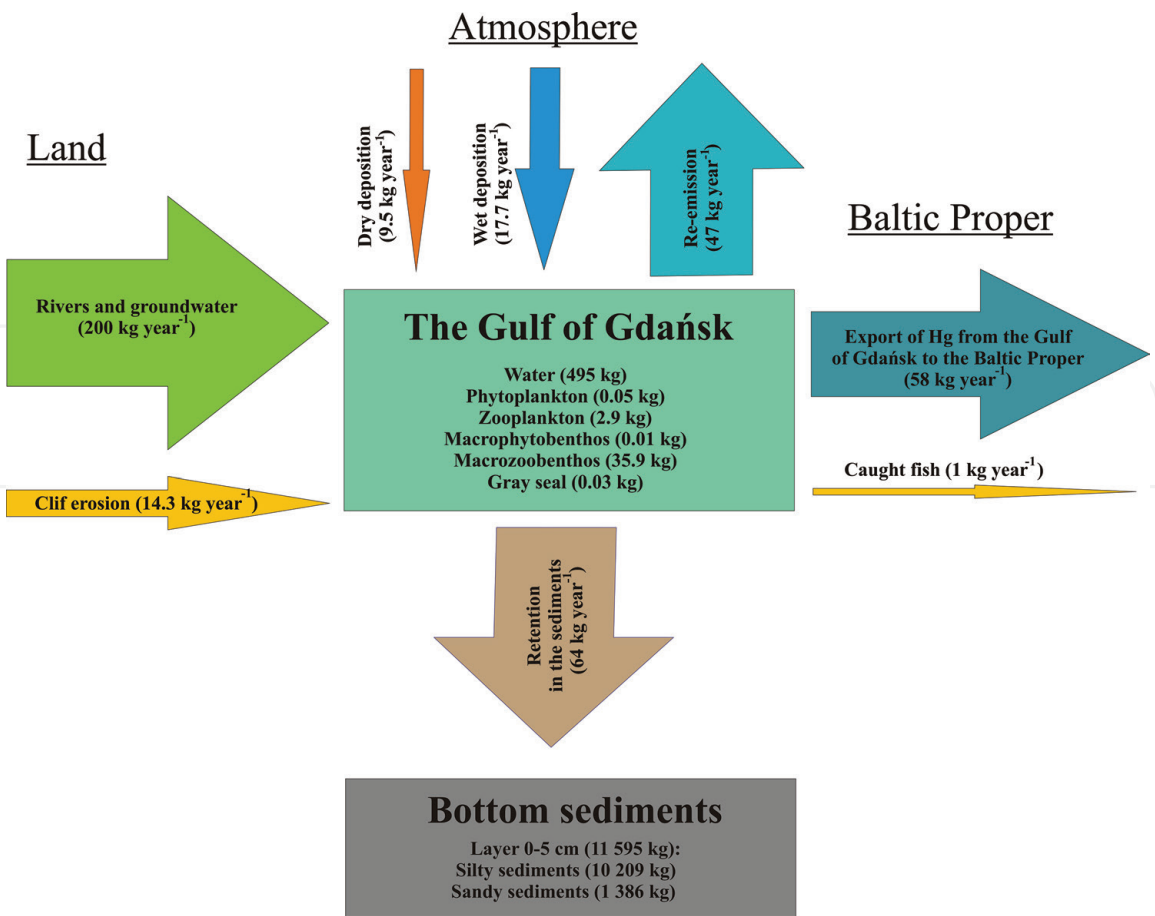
Atmosphere

Land

Dry deposition
(9.5 kg year$^{-1}$)

Wet deposition
(17.7 kg year$^{-1}$)

Re-emission
(47 kg year$^{-1}$)

Baltic Proper

Rivers and groundwater
(200 kg year$^{-1}$)

The Gulf of Gdańsk

Water (495 kg)
Phytoplankton (0.05 kg)
Zooplankton (2.9 kg)
Macrophytobenthos (0.01 kg)
Macrozoobenthos (35.9 kg)
Gray seal (0.03 kg)

Export of Hg from the Gulf of Gdańsk to the Baltic Proper
(58 kg year$^{-1}$)

Clif erosion (14.3 kg year$^{-1}$)

Caught fish (1 kg year$^{-1}$)

Retention
in the sediments
(64 kg year$^{-1}$)

Bottom sediments

Layer 0-5 cm (11 595 kg):
Silty sediments (10 209 kg)
Sandy sediments (1 386 kg)